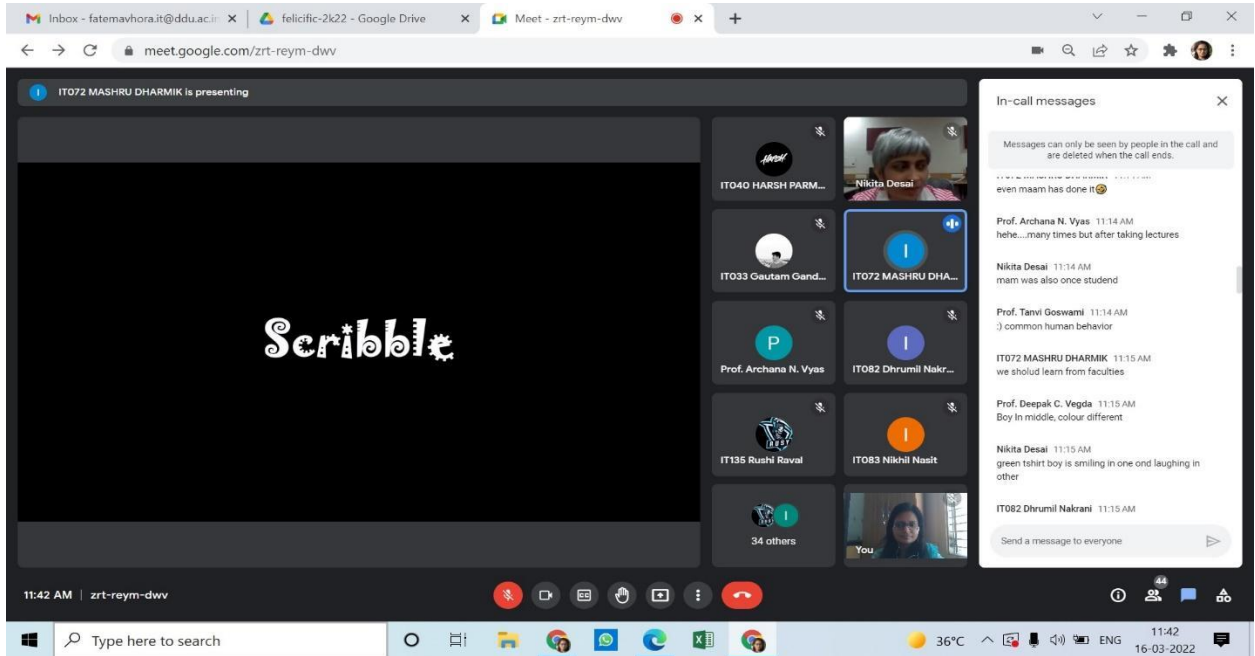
Inbox - fatemavhora.it@ddu.ac.in ×
felicific-2k22 - Google Drive ×
Meet - zrt-reym-dwv ×
+

meet.google.com/zrt-reym-dwv

I IT072 MASHRU DHARMIK is presenting

Scribble

IT040 HARSH PARM...
Nikita Desai
IT033 Gautam Gand...
IT072 MASHRU DHA...
P
Prof. Archana N. Vyas
IT082 Dhrumil Nakr...
IT135 Rushi Raval
IT083 Nikhil Nasit
34 others
You

In-call messages

Messages can only be seen by people in the call and are deleted when the call ends.

even maam has done it😅

Prof. Archana N. Vyas 11:14 AM
hehe....many times but after taking lectures

Nikita Desai 11:14 AM
mam was also once studend

Prof. Tanvi Goswami 11:14 AM
:) common human behavior

IT072 MASHRU DHARMIK 11:15 AM
we sholud learn from faculties

Prof. Deepak C. Vegda 11:15 AM
Boy In middle, colour different

Nikita Desai 11:15 AM
green tshirt boy is smiling in one ond laughing in other

IT082 Dhrumil Nakrani 11:15 AM

Send a message to everyone

11:42 AM | zrt-reym-dwv

44

Type here to search

36°C ENG 11:42 16-03-2022